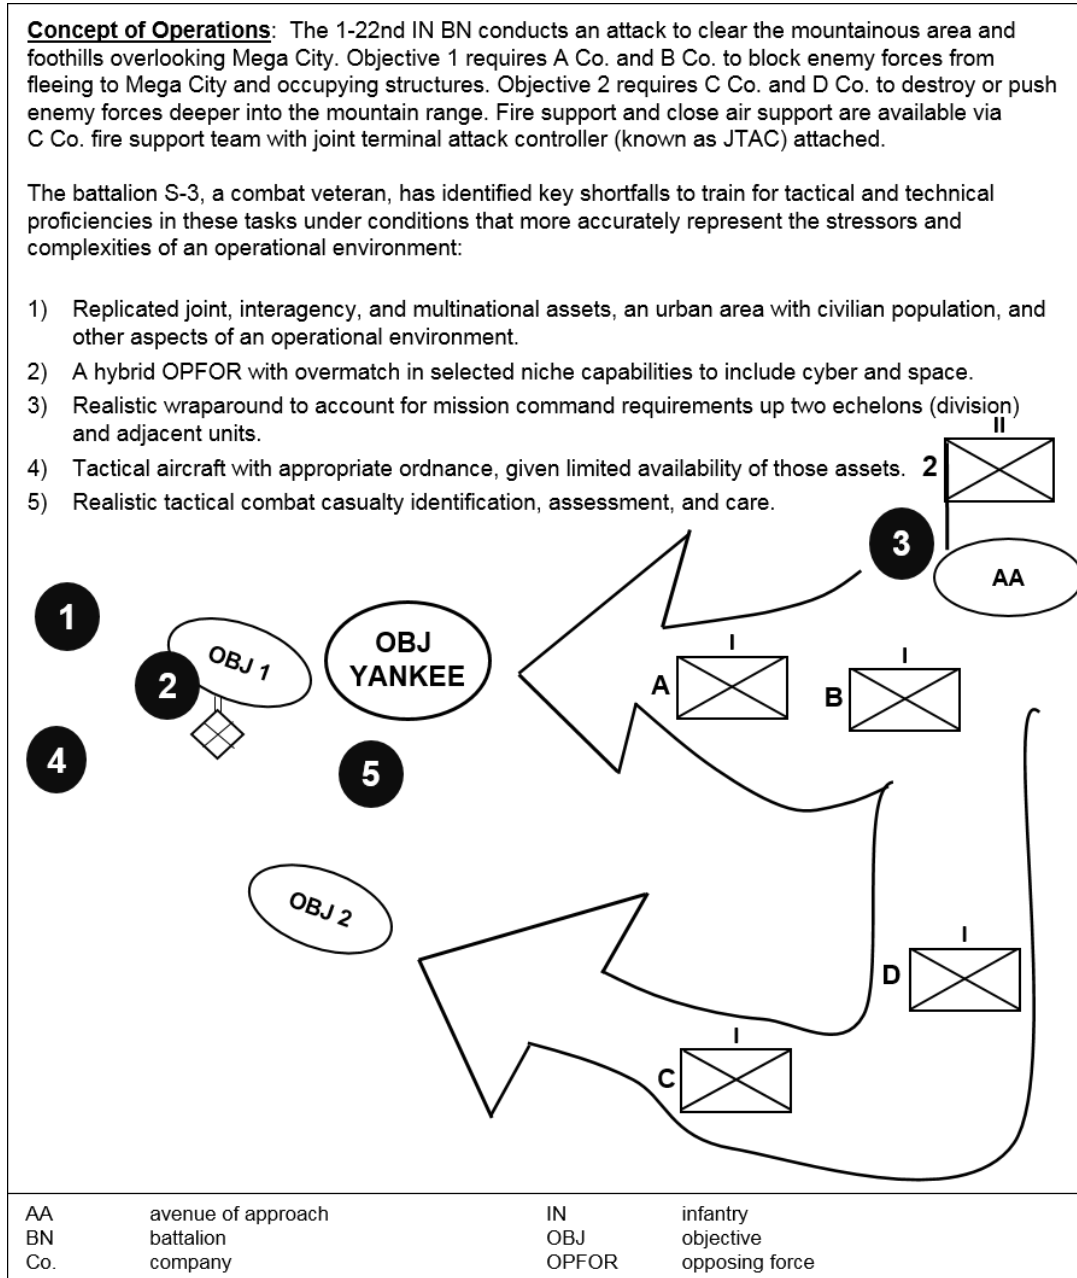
Concept of Operations: The 1-22nd IN BN conducts an attack to clear the mountainous area and foothills overlooking Mega City. Objective 1 requires A Co. and B Co. to block enemy forces from fleeing to Mega City and occupying structures. Objective 2 requires C Co. and D Co. to destroy or push enemy forces deeper into the mountain range. Fire support and close air support are available via C Co. fire support team with joint terminal attack controller (known as JTAC) attached.

The battalion S-3, a combat veteran, has identified key shortfalls to train for tactical and technical proficiencies in these tasks under conditions that more accurately represent the stressors and complexities of an operational environment:

1) Replicated joint, interagency, and multinational assets, an urban area with civilian population, and other aspects of an operational environment.
2) A hybrid OPFOR with overmatch in selected niche capabilities to include cyber and space.
3) Realistic wraparound to account for mission command requirements up two echelons (division) and adjacent units.
4) Tactical aircraft with appropriate ordnance, given limited availability of those assets.
5) Realistic tactical combat casualty identification, assessment, and care.

II
2
3
AA
1
OBJ 1
2
OBJ YANKEE
I
A
I
B
4
5
OBJ 2
I
D
I
C

| | | | |
|---|---|---|---|
| AA | avenue of approach | IN | infantry |
| BN | battalion | OBJ | objective |
| Co. | company | OPFOR | opposing force |